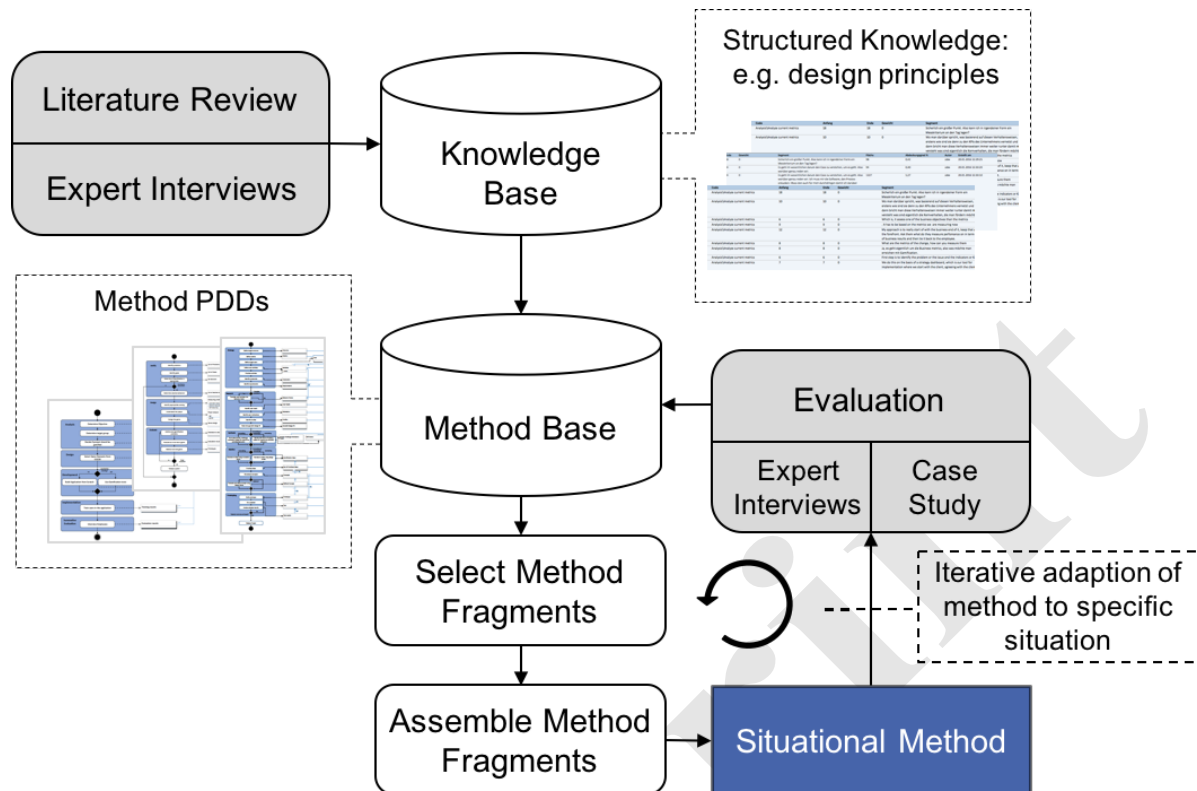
Literature Review

Expert Interviews

Knowledge Base

Structured Knowledge: e.g. design principles

Method PDDs

Method Base

Evaluation

Expert Interviews

Case Study

Select Method Fragments

Iterative adaption of method to specific situation

Assemble Method Fragments

Situational Method